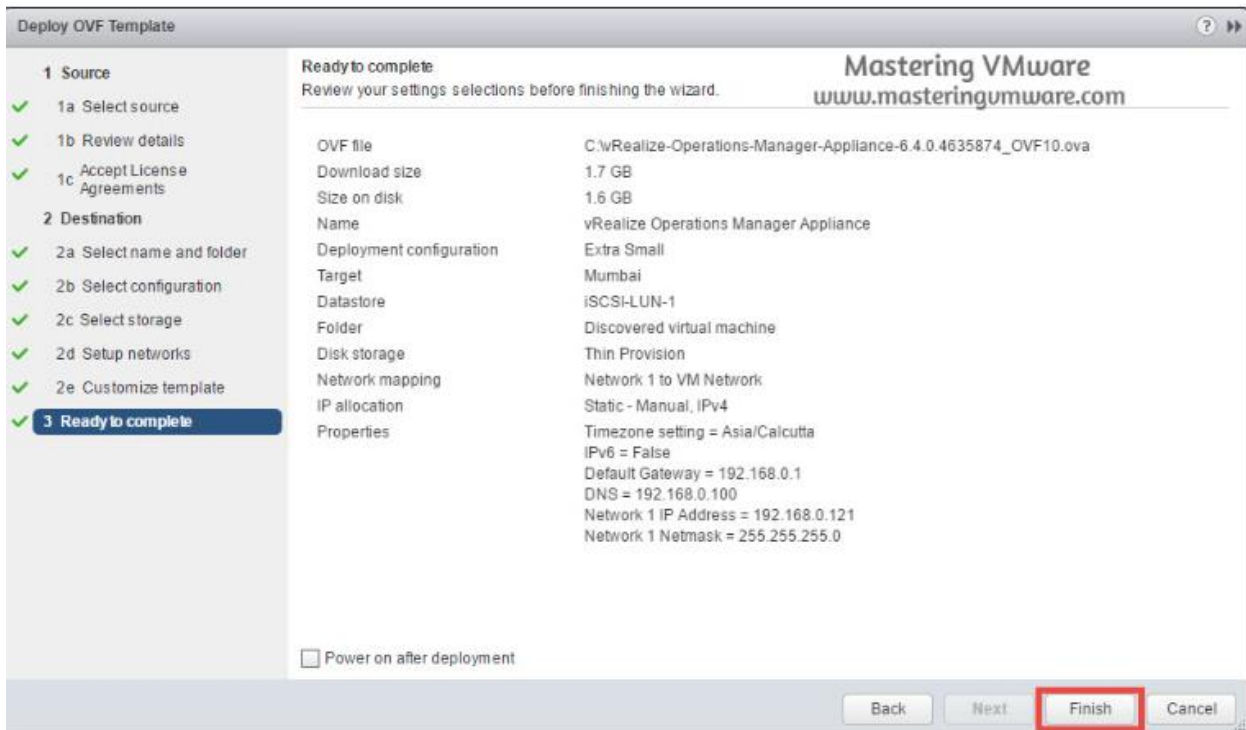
Deploy OVF Template

1 Source
1a Select source
1b Review details
1c Accept License Agreements
2 Destination
2a Select name and folder
2b Select configuration
2c Select storage
2d Setup networks
2e Customize template
3 Ready to complete

Ready to complete
Review your settings selections before finishing the wizard.

Mastering VMware
www.masteringvmware.com

| | |
|---|---|
| OVF file | C:\vRealize-Operations-Manager-Appliance-6.4.0.4635874_OVF10.ova |
| Download size | 1.7 GB |
| Size on disk | 1.6 GB |
| Name | vRealize Operations Manager Appliance |
| Deployment configuration | Extra Small |
| Target | Mumbai |
| Datastore | iSCSI-LUN-1 |
| Folder | Discovered virtual machine |
| Disk storage | Thin Provision |
| Network mapping | Network 1 to VM Network |
| IP allocation | Static - Manual, IPv4 |
| Properties | Timezone setting = Asia/Calcutta<br>IPv6 = False<br>Default Gateway = 192.168.0.1<br>DNS = 192.168.0.100<br>Network 1 IP Address = 192.168.0.121<br>Network 1 Netmask = 255.255.255.0 |

Power on after deployment

Back Next Finish Cancel